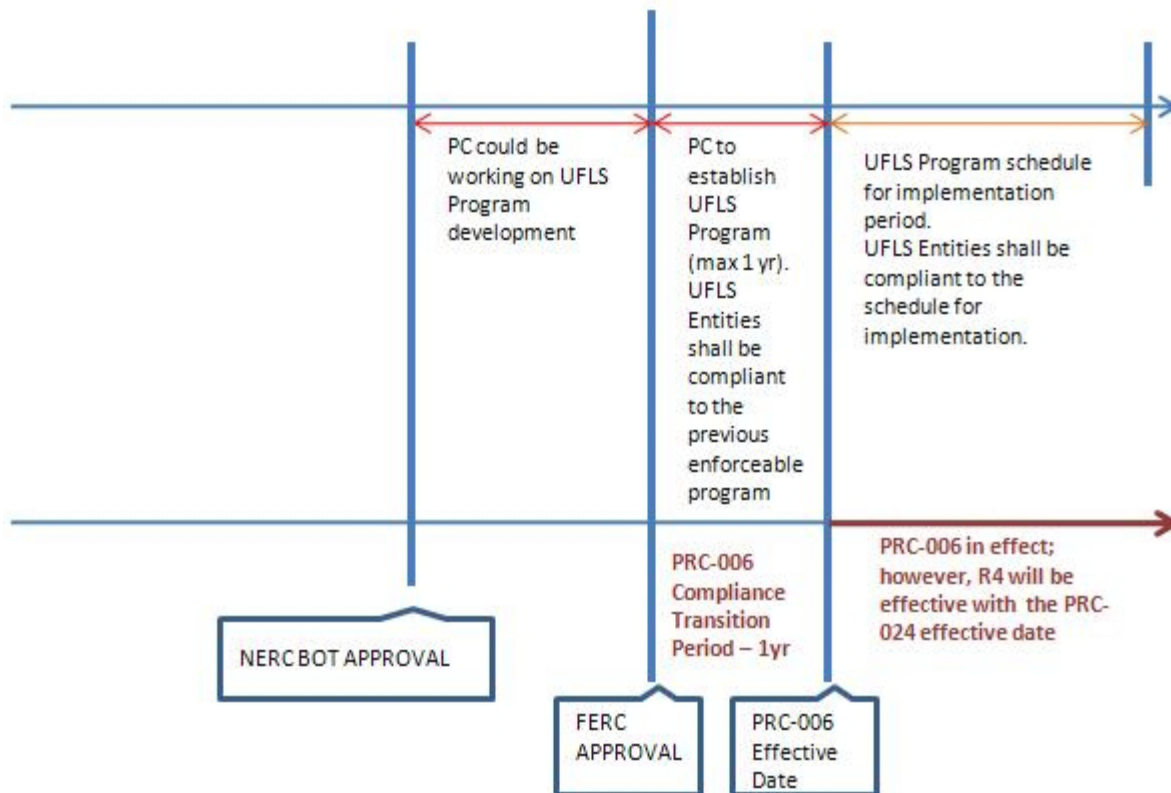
PC could be working on UFLS Program development

PC to establish UFLS Program (max 1 yr). UFLS Entities shall be compliant to the previous enforceable program

UFLS Program schedule for implementation period. UFLS Entities shall be compliant to the schedule for implementation.

PRC-006 Compliance Transition Period – 1yr

PRC-006 in effect; however, R4 will be effective with the PRC-024 effective date

NERC BOT APPROVAL

FERC APPROVAL

PRC-006 Effective Date